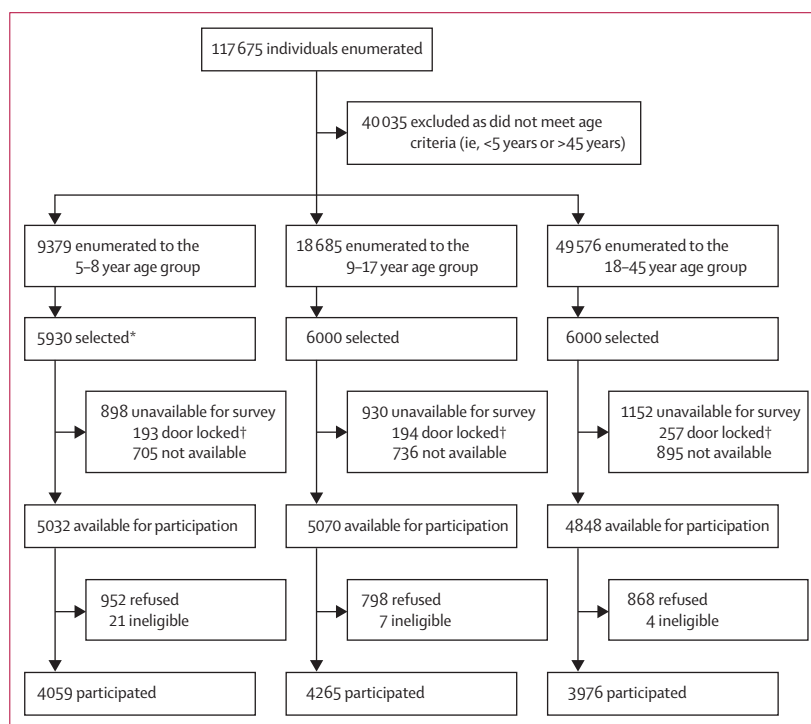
117 675 individuals enumerated

40 035 excluded as did not meet age criteria (ie, <5 years or >45 years)

9379 enumerated to the 5–8 year age group

18 685 enumerated to the 9–17 year age group

49 576 enumerated to the 18–45 year age group

5930 selected*

6000 selected

6000 selected

898 unavailable for survey
193 door locked†
705 not available

930 unavailable for survey
194 door locked†
736 not available

1152 unavailable for survey
257 door locked†
895 not available

5032 available for participation

5070 available for participation

4848 available for participation

952 refused
21 ineligible

798 refused
7 ineligible

868 refused
4 ineligible

4059 participated

4265 participated

3976 participated